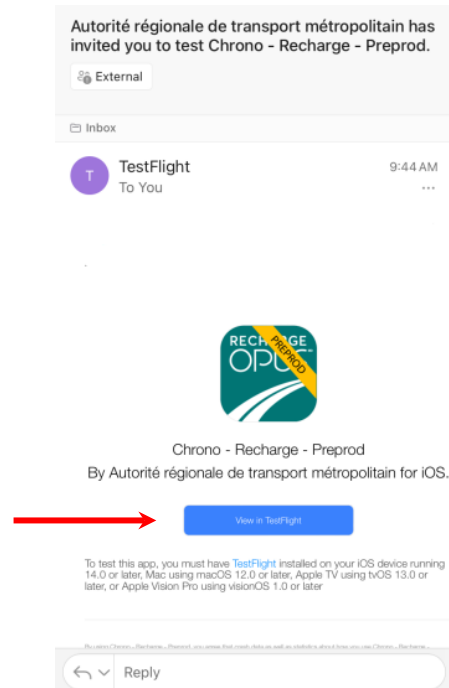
Autorité régionale de transport métropolitain has invited you to test Chrono - Recharge - Preprod.

External

Inbox

T

TestFlight

To You

9:44 AM

...

RECHARGE OPUS PREPROD

Chrono - Recharge - Preprod

By Autorité régionale de transport métropolitain for iOS.

View in TestFlight

To test this app, you must have TestFlight installed on your iOS device running 14.0 or later, Mac using macOS 12.0 or later, Apple TV using tvOS 13.0 or later, or Apple Vision Pro using visionOS 1.0 or later

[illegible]

Reply